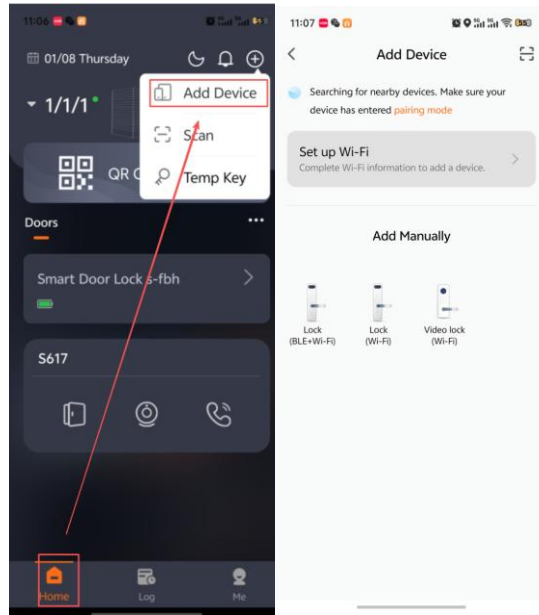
11:06

01/08 Thursday

1/1/1

QR C

Add Device

Scan

Temp Key

Doors

Smart Door Lock s-fbh

S617

Home

Log

Me

11:07

Add Device

Searching for nearby devices. Make sure your device has entered pairing mode

Set up Wi-Fi
Complete Wi-Fi information to add a device.

Add Manually

Lock
(BLE+Wi-Fi)

Lock
(Wi-Fi)

Video lock
(Wi-Fi)